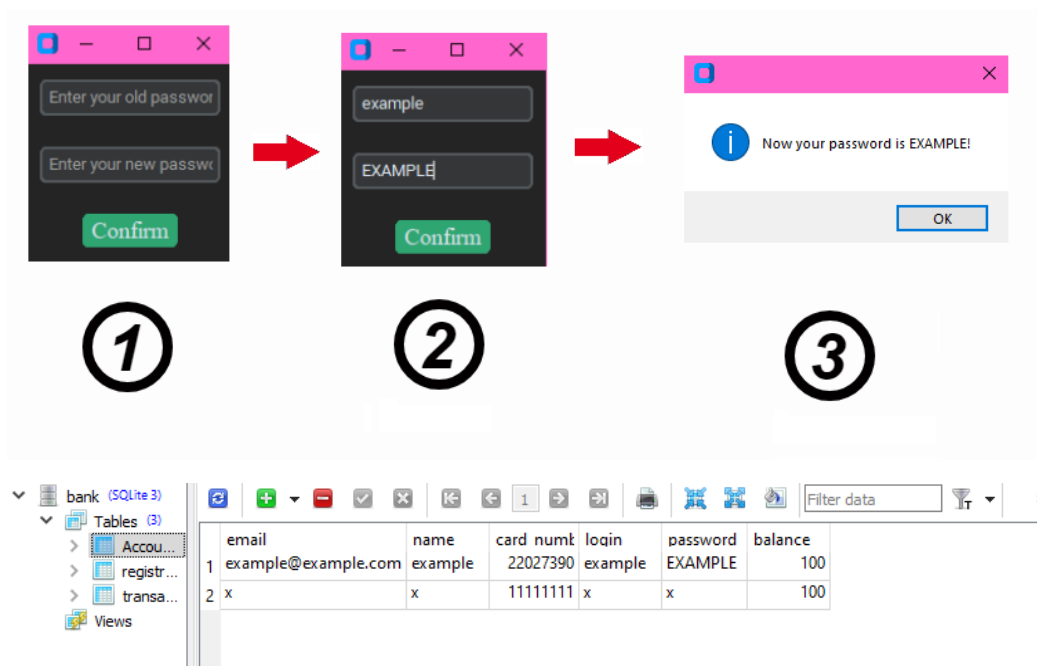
Enter your old passwor

Enter your new passwo

Confirm

example

EXAMPLE

Confirm

Now your password is EXAMPLE!

OK

1

2

3

bank (SQLite 3)
Tables (3)
Accou...
registr...
transa...
Views

1

Filter data

| | email | name | card numb | login | password | balance |
|---|---|---|---|---|---|---|
| 1 | example@example.com | example | 22027390 | example | EXAMPLE | 100 |
| 2 | x | x | 11111111 | x | x | 100 |